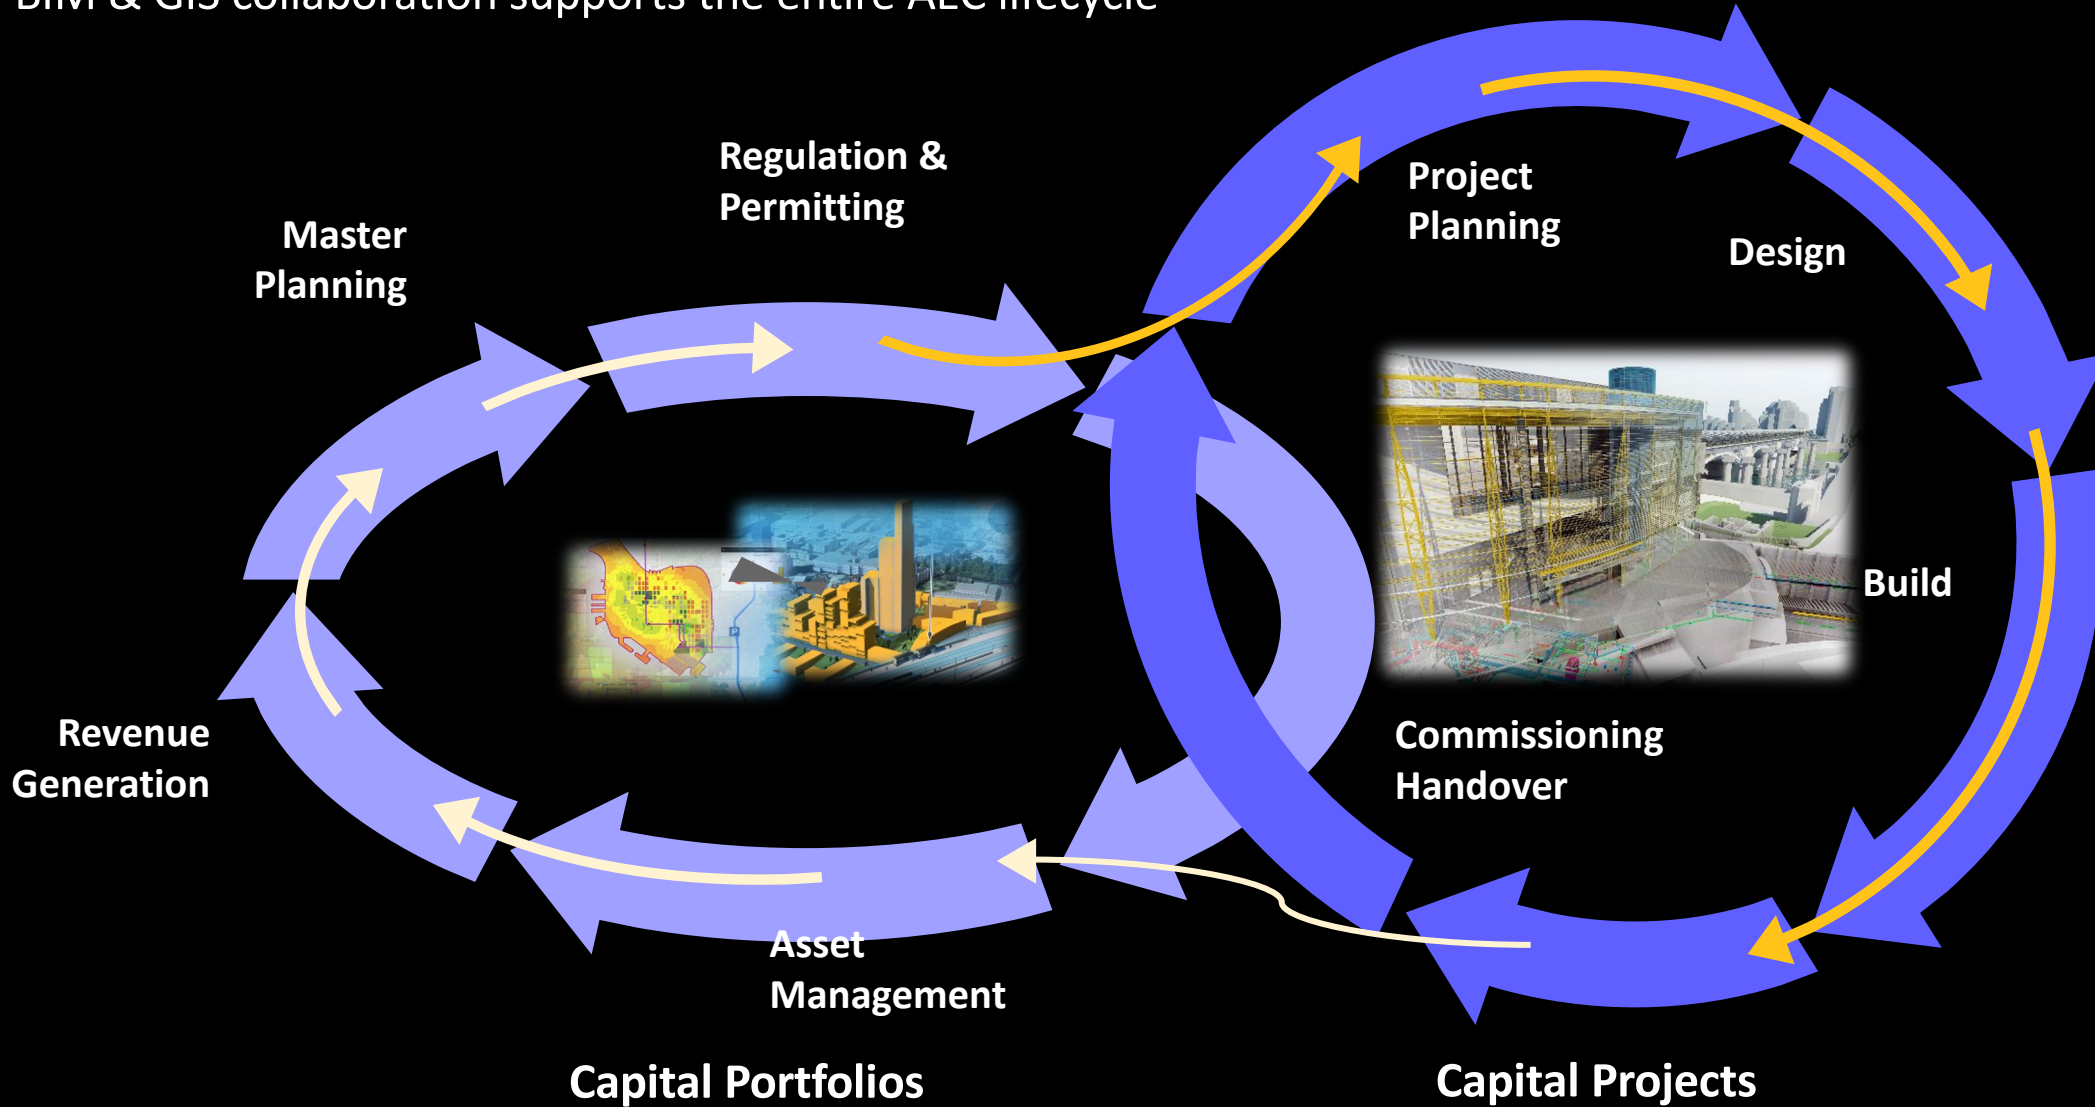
BIM & GIS collaboration supports the entire AEC lifecycle

Regulation & Permitting

Master Planning

Project Planning

Design

Build

Commissioning Handover

Revenue Generation

Asset Management

Capital Portfolios

Capital Projects